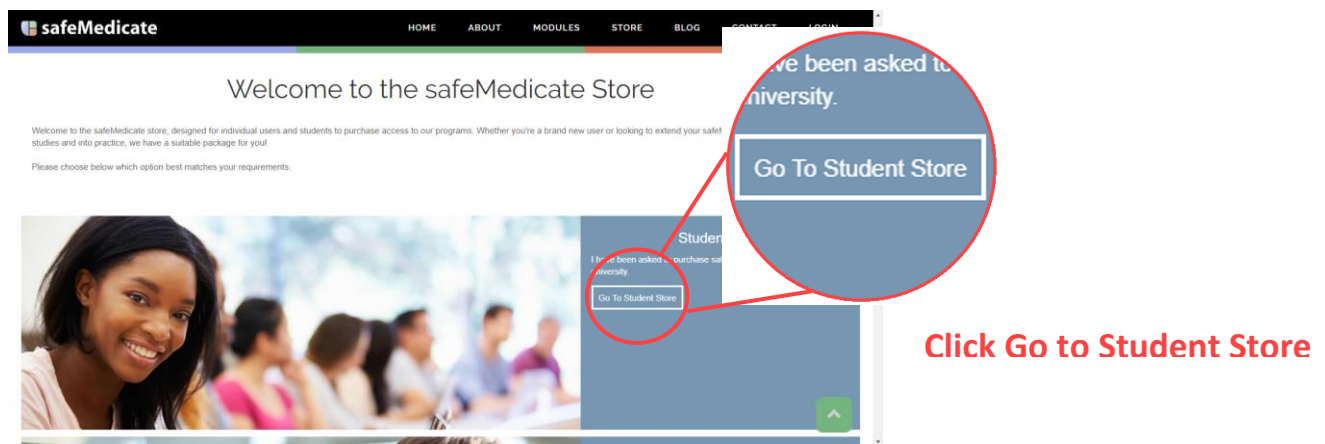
safeMedicate

HOME ABOUT MODULES STORE BLOG CONTACT LOGIN

Welcome to the safeMedicate Store

Welcome to the safeMedicate store, designed for individual users and students to purchase access to our programs. Whether you're a brand new user or looking to extend your safe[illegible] studies and into practice, we have a suitable package for you!

Please choose below which option best matches your requirements.

Studen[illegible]

I h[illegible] been asked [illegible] purchase saf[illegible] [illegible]niversity.

Go To Student Store

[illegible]ve been asked t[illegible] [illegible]niversity.

Go To Student Store

Click Go to Student Store